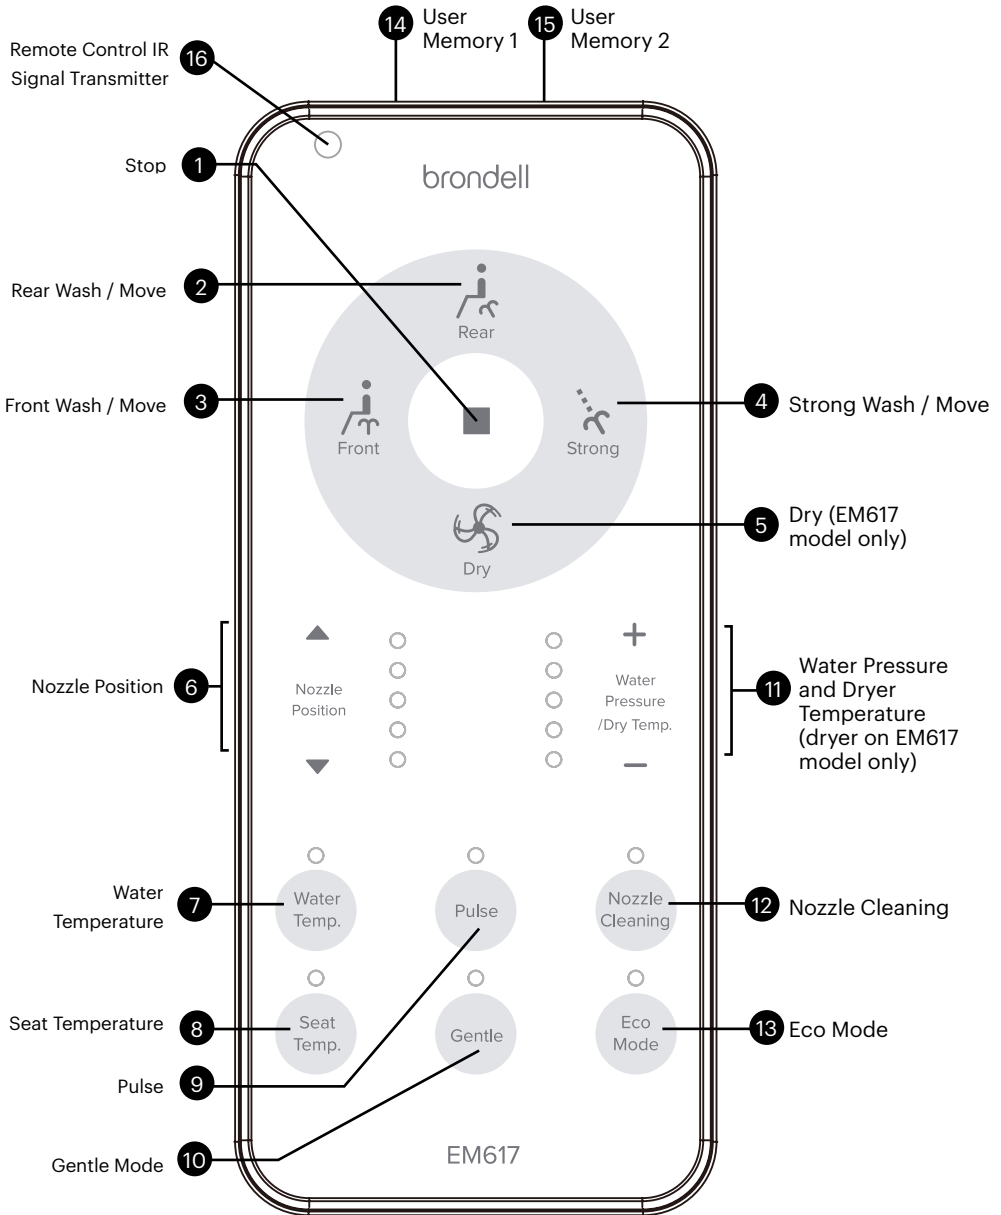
14 User Memory 1

15 User Memory 2

Remote Control IR Signal Transmitter 16

Stop 1

brondell

Rear Wash / Move 2

Rear

Front Wash / Move 3

Front

Strong

4 Strong Wash / Move

Dry

5 Dry (EM617 model only)

Nozzle Position 6

Nozzle Position

+

Water Pressure /Dry Temp.

−

11 Water Pressure and Dryer Temperature (dryer on EM617 model only)

Water Temperature 7

Water Temp.

Pulse

Nozzle Cleaning

12 Nozzle Cleaning

Seat Temperature 8

Seat Temp.

Gentle

Eco Mode

13 Eco Mode

Pulse 9

Gentle Mode 10

EM617